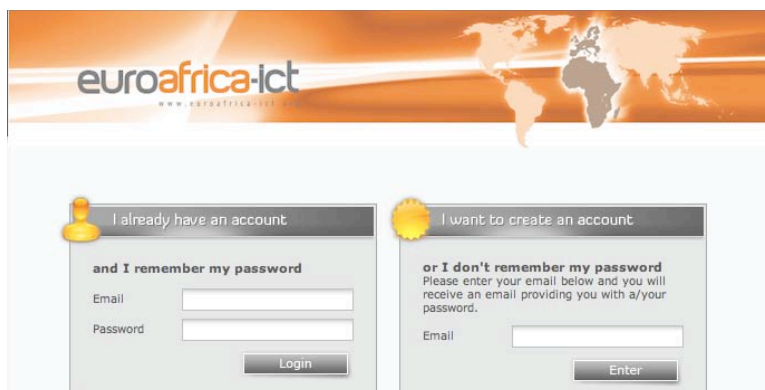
euroafrica-ict
www.euroafrica-ict.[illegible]

I already have an account

and I remember my password

Email

Password

Login

I want to create an account

or I don't remember my password

Please enter your email below and you will receive an email providing you with a/your password.

Email

Enter